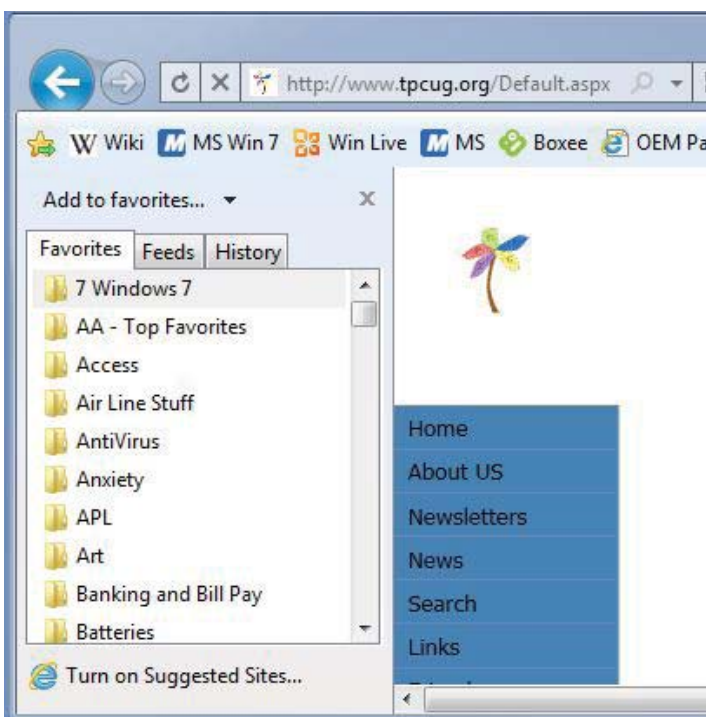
http://www.tpcug.org/Default.aspx

W Wiki MS Win 7 Win Live MS Boxee OEM Pa

Add to favorites...

Favorites Feeds History

7 Windows 7
AA - Top Favorites
Access
Air Line Stuff
AntiVirus
Anxiety
APL
Art
Banking and Bill Pay
Batteries

Turn on Suggested Sites...

Home
About US
Newsletters
News
Search
Links